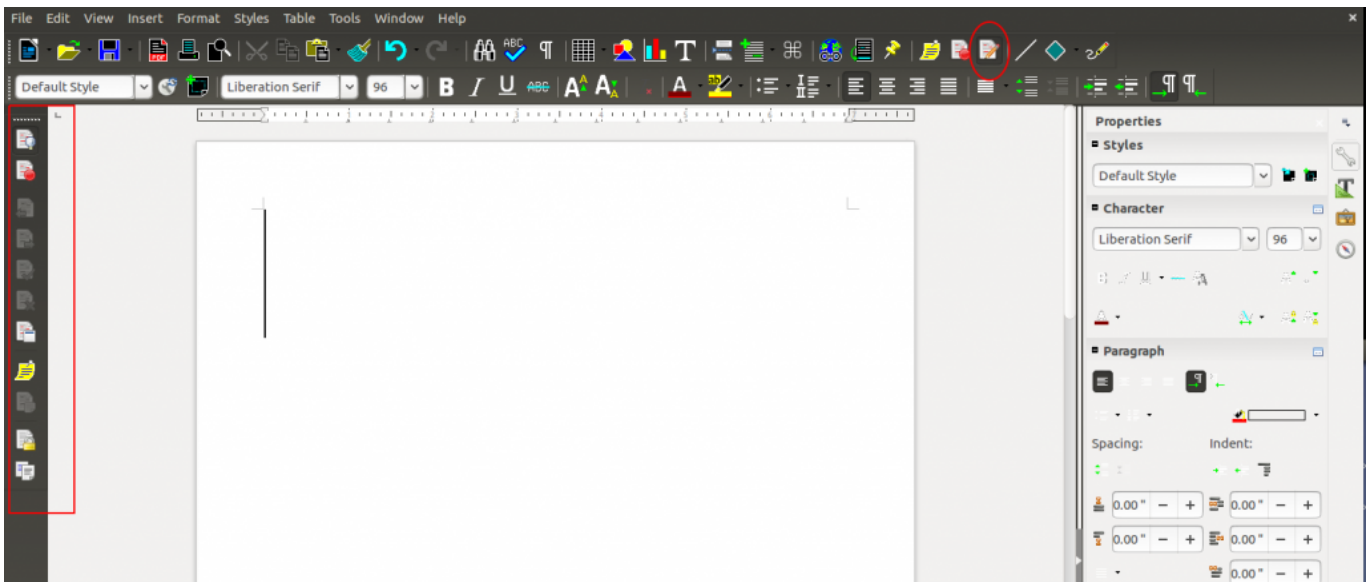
File Edit View Insert Format Styles Table Tools Window Help

Default Style
Liberation Serif
96

Properties
Styles
Default Style
Character
Liberation Serif
96
Paragraph
Spacing:
Indent:
0.00"
0.00"
0.00"
0.00"
0.00"